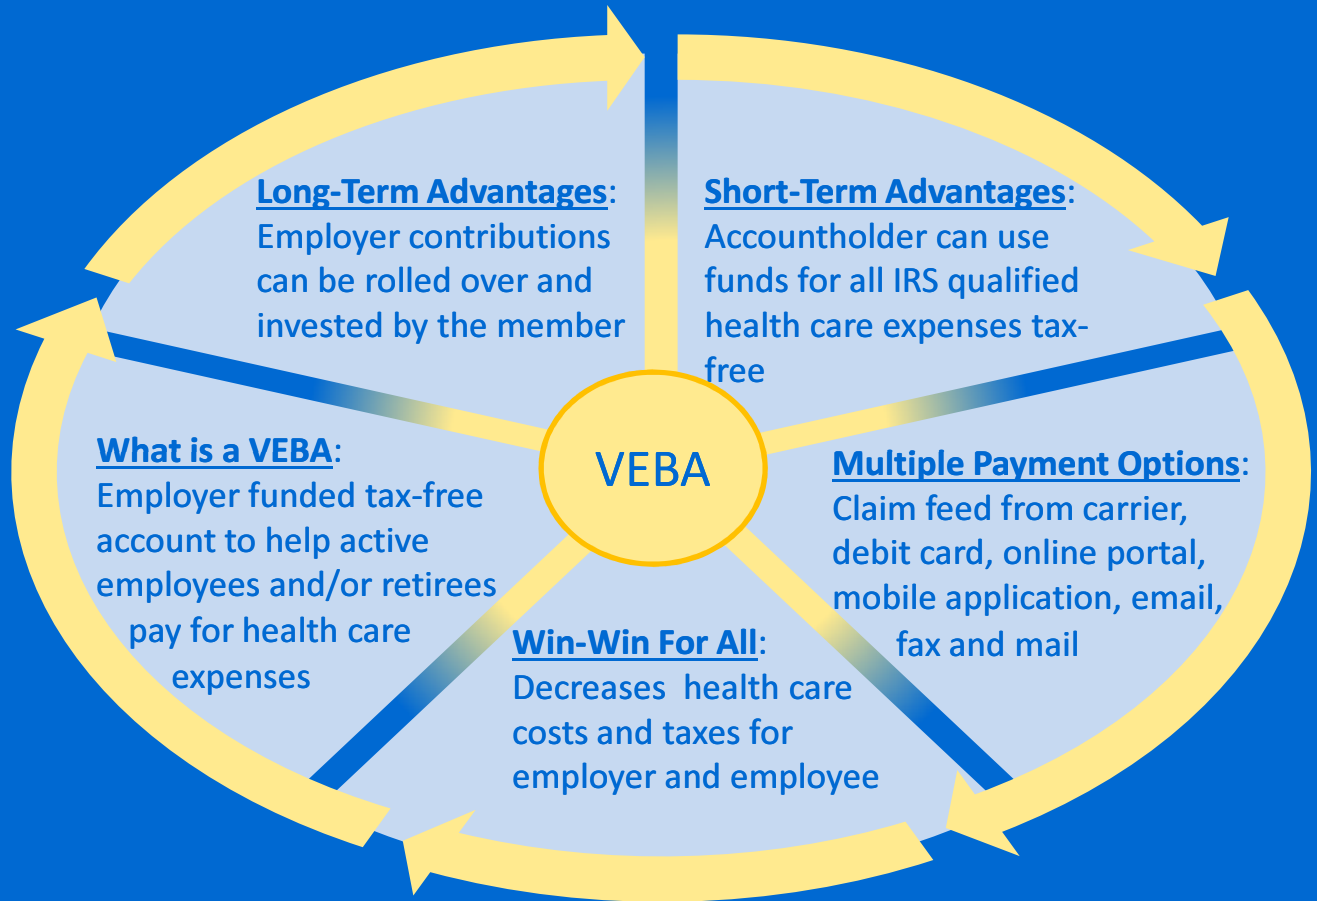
Long-Term Advantages: Employer contributions can be rolled over and invested by the member

Short-Term Advantages: Accountholder can use funds for all IRS qualified health care expenses tax-free

VEBA

What is a VEBA: Employer funded tax-free account to help active employees and/or retirees pay for health care expenses

Multiple Payment Options: Claim feed from carrier, debit card, online portal, mobile application, email, fax and mail

Win-Win For All: Decreases health care costs and taxes for employer and employee